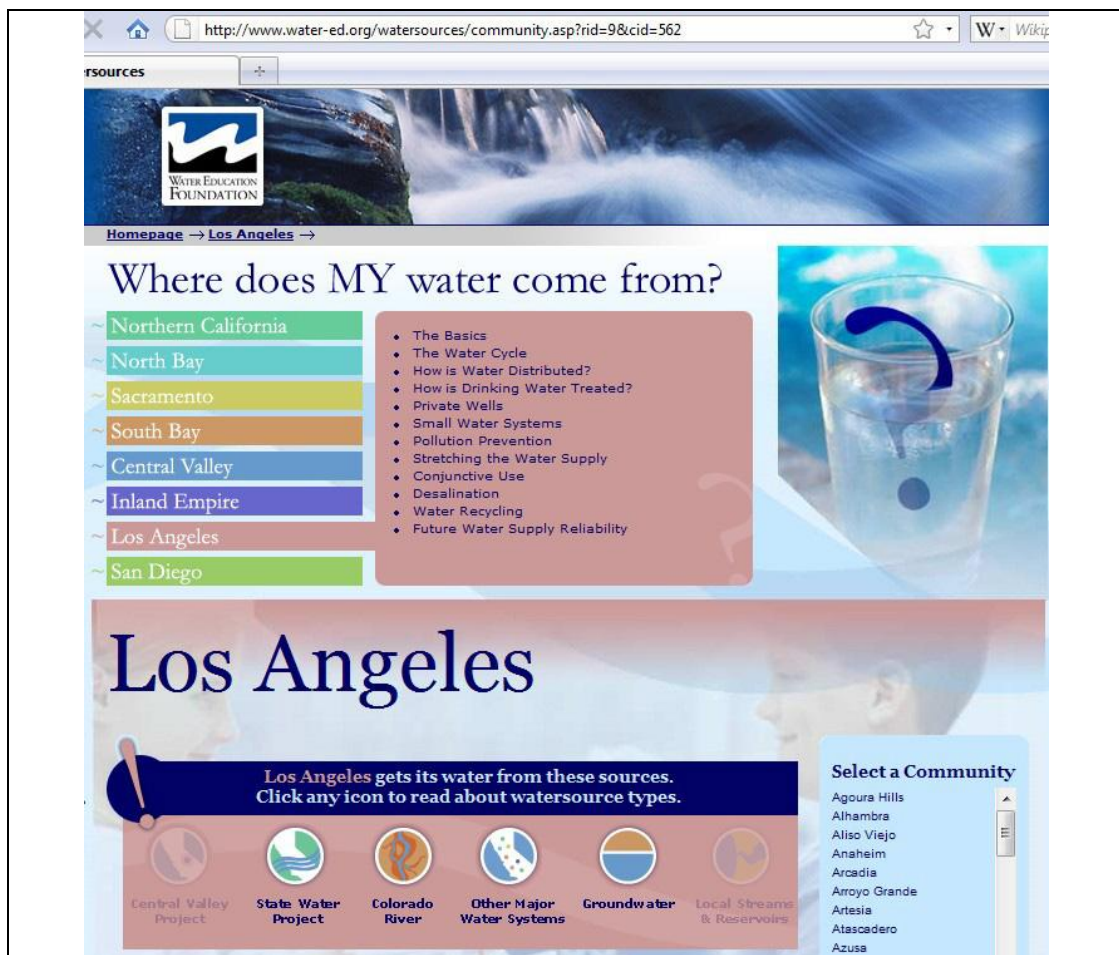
http://www.water-ed.org/watersources/community.asp?rid=9&cid=562

W · Wikip

rsources

WATER EDUCATION FOUNDATION

Homepage → Los Angeles →

Where does MY water come from?

~ Northern California
~ North Bay
~ Sacramento
~ South Bay
~ Central Valley
~ Inland Empire
~ Los Angeles
~ San Diego

- The Basics
- The Water Cycle
- How is Water Distributed?
- How is Drinking Water Treated?
- Private Wells
- Small Water Systems
- Pollution Prevention
- Stretching the Water Supply
- Conjunctive Use
- Desalination
- Water Recycling
- Future Water Supply Reliability

Los Angeles

Los Angeles gets its water from these sources. Click any icon to read about watersource types.

Central Valley Project
State Water Project
Colorado River
Other Major Water Systems
Groundwater
Local Streams & Reservoirs

Select a Community

Agoura Hills
Alhambra
Aliso Viejo
Anaheim
Arcadia
Arroyo Grande
Artesia
Atascadero
Azusa